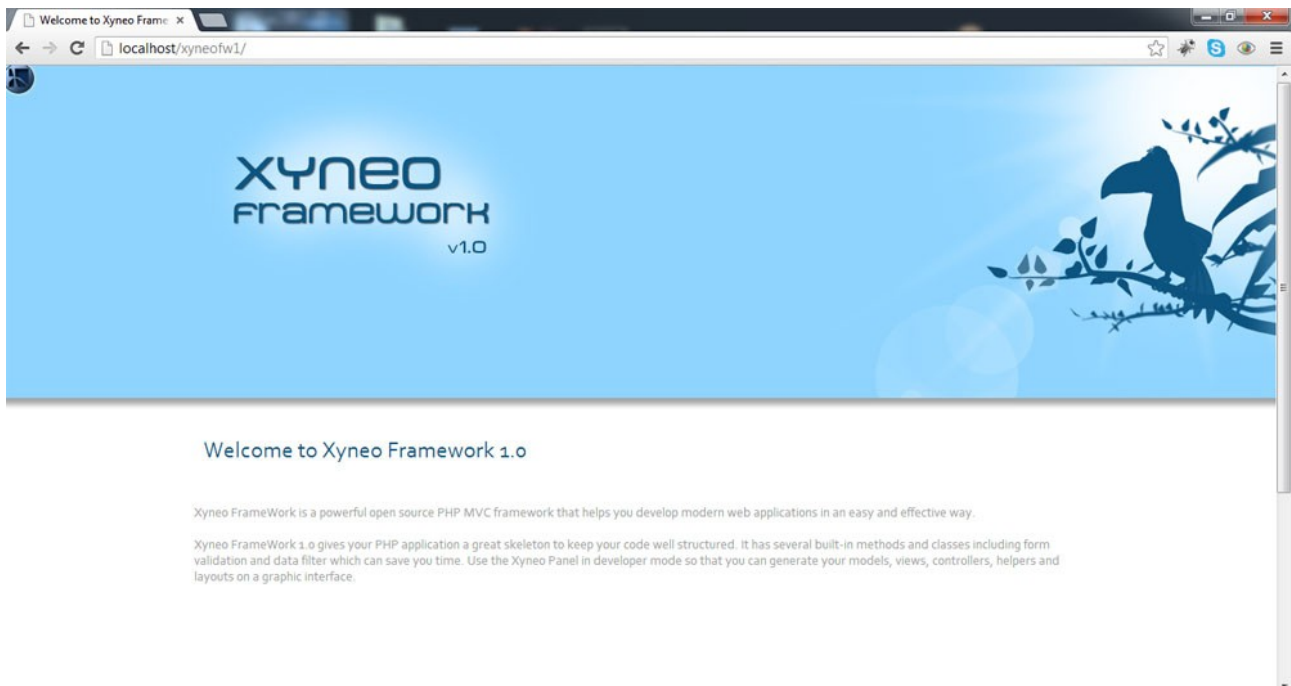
Welcome to Xyneo Frame ×

localhost/xyneofw1/

XYNEO
FRAMEWORK
v1.0

Welcome to Xyneo Framework 1.0

Xyneo FrameWork is a powerful open source PHP MVC framework that helps you develop modern web applications in an easy and effective way.

Xyneo FrameWork 1.0 gives your PHP application a great skeleton to keep your code well structured. It has several built-in methods and classes including form validation and data filter which can save you time. Use the Xyneo Panel in developer mode so that you can generate your models, views, controllers, helpers and layouts on a graphic interface.